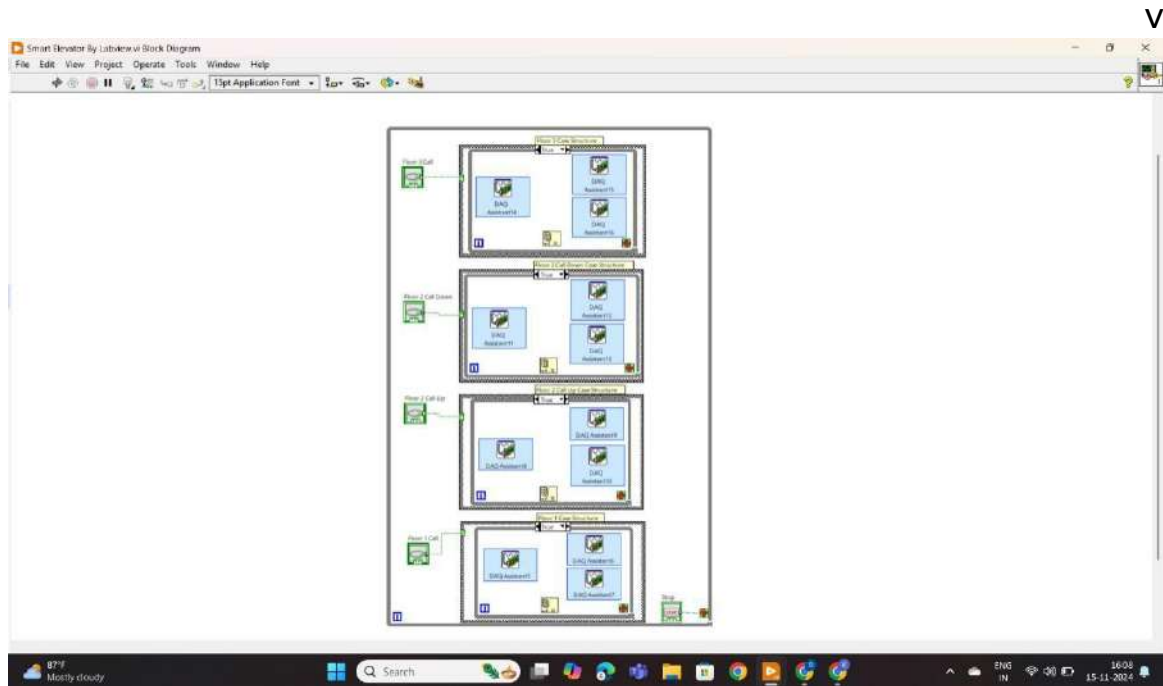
V

Smart Elevator By Labview.vi Block Diagram

File Edit View Project Operate Tools Window Help

15pt Application Font

Floor 3 Case Structure

Floor 3 Call

True

DAQ Assistant14

DAQ Assistant15

DAQ Assistant16

Floor 2 Call Down Case Structure

Floor 2 Call Down

True

DAQ Assistant11

DAQ Assistant12

DAQ Assistant13

Floor 2 Call Up Case Structure

Floor 2 Call Up

True

DAQ Assistant8

DAQ Assistant9

DAQ Assistant10

Floor 1 Case Structure

Floor 1 Call

True

DAQ Assistant5

DAQ Assistant6

DAQ Assistant7

Stop

87°F
Mostly cloudy

Search

ENG IN

16:08
15-11-2024